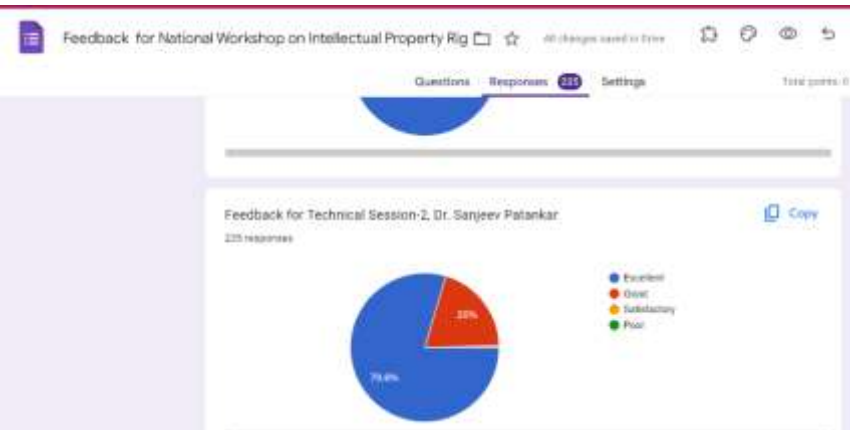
Feedback for National Workshop on Intellectual Property Rig

All changes saved in Drive

Questions Responses 225 Settings

Total points: 0

Feedback for Technical Session-2, Dr. Sanjeev Patankar

225 responses

Copy

Excellent
Good
Satisfactory
Poor

20%

79.6%